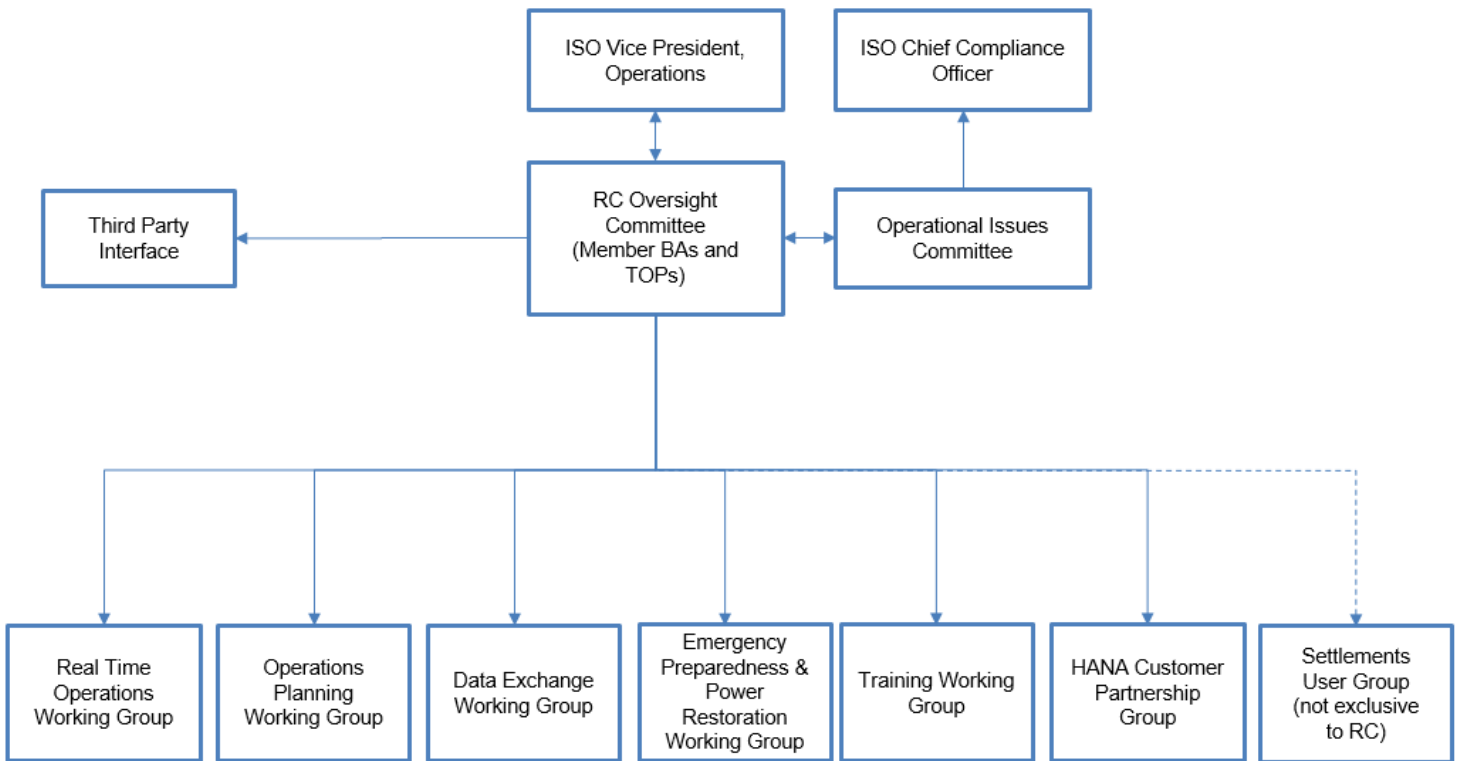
ISO Vice President, Operations

ISO Chief Compliance Officer

Third Party Interface

RC Oversight Committee (Member BAs and TOPs)

Operational Issues Committee

Real Time Operations Working Group

Operations Planning Working Group

Data Exchange Working Group

Emergency Preparedness & Power Restoration Working Group

Training Working Group

HANA Customer Partnership Group

Settlements User Group (not exclusive to RC)